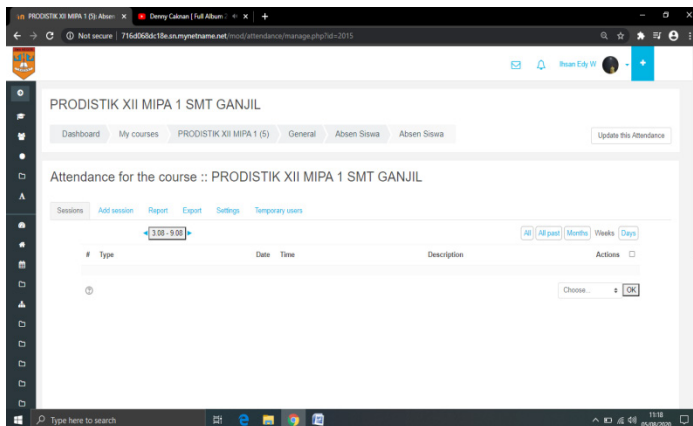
PRODISTIK XII MIPA 1 (5): Absen ×
Denny Caknan [Full Album ×
+
Not secure | 716d068dc18e.sn.mynetname.net/mod/attendance/manage.php?id=2015
Ihsan Edy W

PRODISTIK XII MIPA 1 SMT GANJIL

Dashboard
My courses
PRODISTIK XII MIPA 1 (5)
General
Absen Siswa
Absen Siswa
Update this Attendance

Attendance for the course :: PRODISTIK XII MIPA 1 SMT GANJIL

Sessions
Add session
Report
Export
Settings
Temporary users

3.08 - 9.08

All
All past
Months
Weeks
Days

| # | Type | Date | Time | Description | Actions |
|---|---|---|---|---|---|

Choose...
OK

Type here to search
11:18
05/08/2020